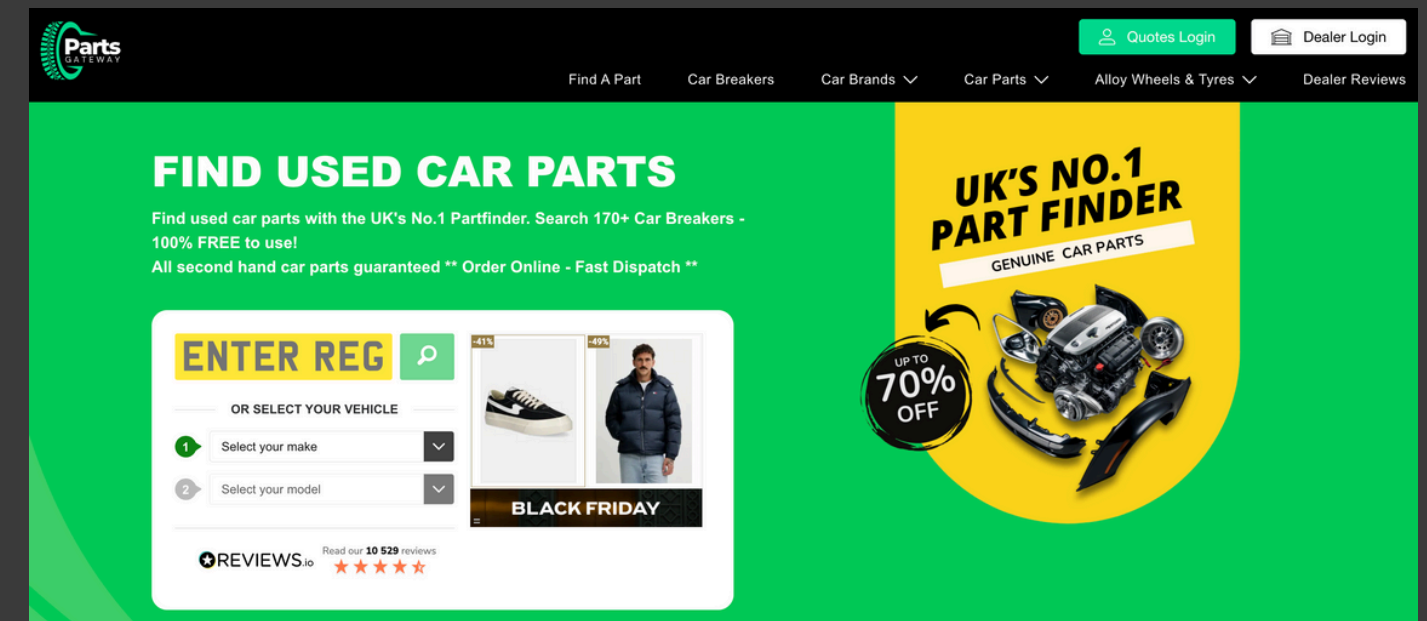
Parts GATEWAY

Quotes Login Dealer Login

Find A Part Car Breakers Car Brands Car Parts Alloy Wheels & Tyres Dealer Reviews

FIND USED CAR PARTS

Find used car parts with the UK's No.1 Partfinder. Search 170+ Car Breakers - 100% FREE to use!
All second hand car parts guaranteed ** Order Online - Fast Dispatch **

ENTER REG

OR SELECT YOUR VEHICLE

1 Select your make

2 Select your model

REVIEWS.io Read our 10 529 reviews

-41% -49%

BLACK FRIDAY

UK'S NO.1 PART FINDER

GENUINE CAR PARTS

UP TO 70% OFF